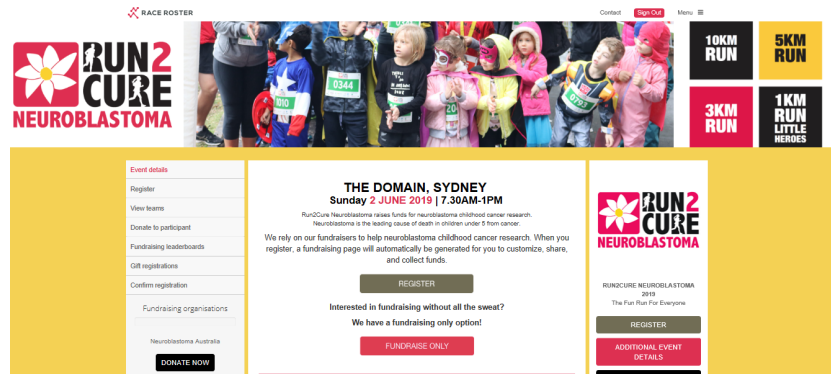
RACE ROSTER

Contact Sign Out Menu

RUN 2 CURE NEUROBLASTOMA

0344

10KM RUN

5KM RUN

3KM RUN

1KM RUN LITTLE HEROES

Event details
Register
View teams
Donate to participant
Fundraising leaderboards
Gift registrations
Confirm registration

Fundraising organisations

Neuroblastoma Australia

DONATE NOW

THE DOMAIN, SYDNEY
Sunday 2 JUNE 2019 | 7.30AM-1PM

Run2Cure Neuroblastoma raises funds for neuroblastoma childhood cancer research. Neuroblastoma is the leading cause of death in children under 5 from cancer.

We rely on our fundraisers to help neuroblastoma childhood cancer research. When you register, a fundraising page will automatically be generated for you to customize, share, and collect funds.

REGISTER

Interested in fundraising without all the sweat?

We have a fundraising only option!

FUNDRAISE ONLY

RUN 2 CURE NEUROBLASTOMA

RUN2CURE NEUROBLASTOMA 2019
The Fun Run For Everyone

REGISTER

ADDITIONAL EVENT DETAILS